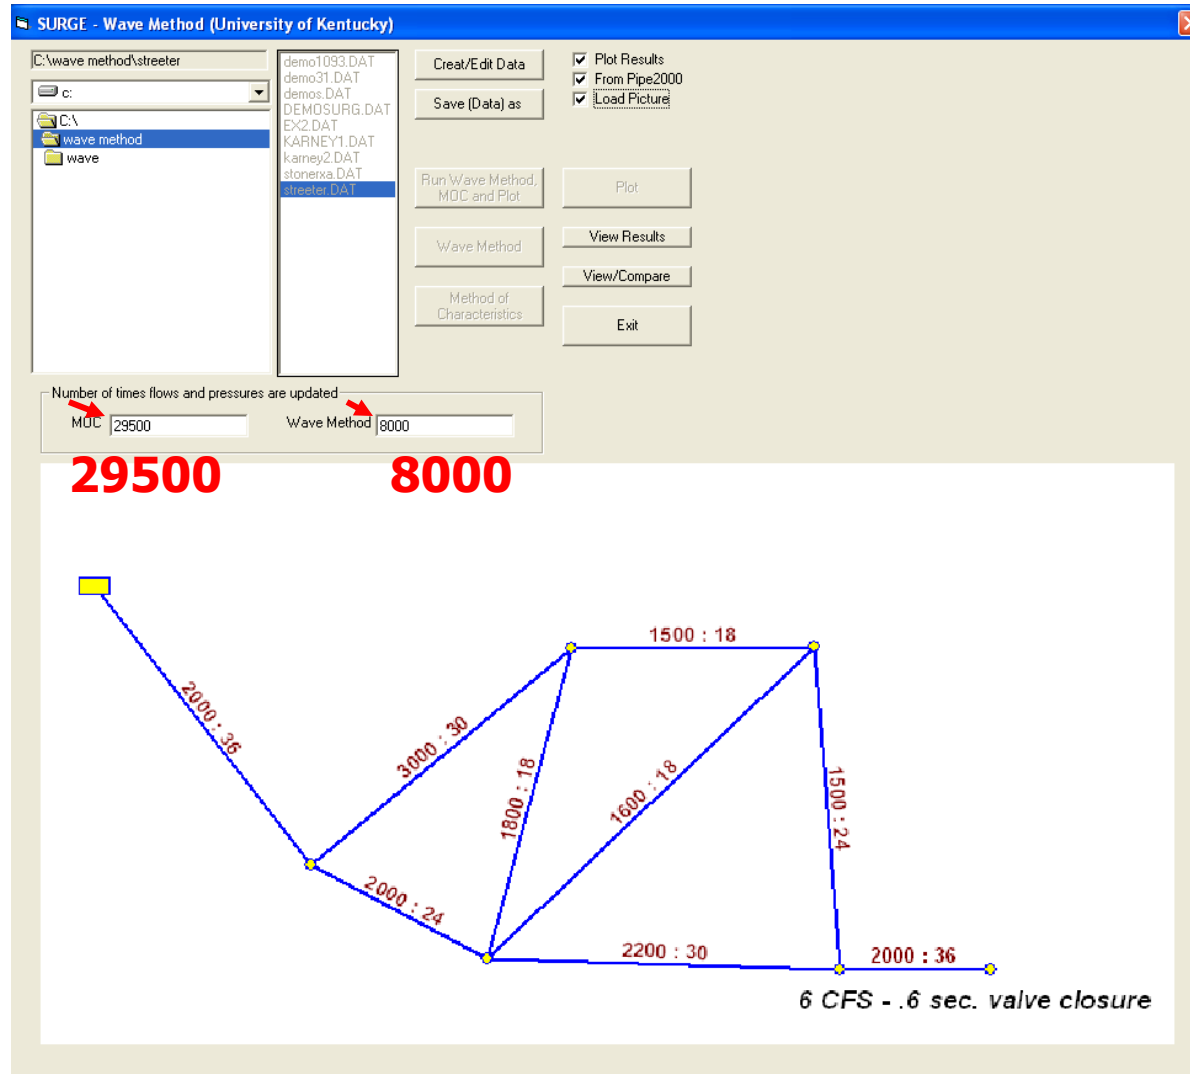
SURGE - Wave Method (University of Kentucky)

C:\wave method\streeter

c:

C:\
wave method
wave

demo1093.DAT
demo31.DAT
demos.DAT
DEMOSURG.DAT
EX2.DAT
KARNEY1.DAT
karney2.DAT
stonerxa.DAT
streeter.DAT

Creat/Edit Data
Save (Data) as
Run Wave Method, MOC and Plot
Wave Method
Method of Characteristics

Plot Results
From Pipe2000
Load Picture

Plot
View Results
View/Compare
Exit

Number of times flows and pressures are updated
MOC 29500
Wave Method 8000

29500
8000

2000 : 36
3000 : 30
1500 : 18
1800 : 18
1600 : 18
1500 : 24
2000 : 24
2200 : 30
2000 : 36

6 CFS - .6 sec. valve closure